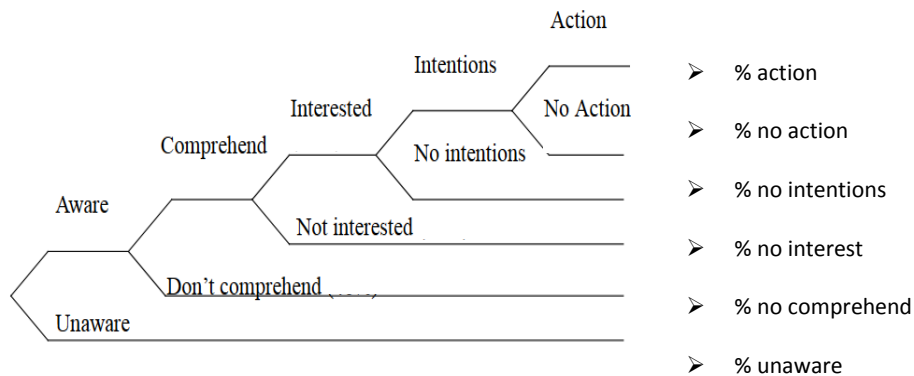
Action

Intentions

Interested

No Action

Comprehend

No intentions

Aware

Not interested

Don't comprehend

Unaware

- % action
- % no action
- % no intentions
- % no interest
- % no comprehend
- % unaware